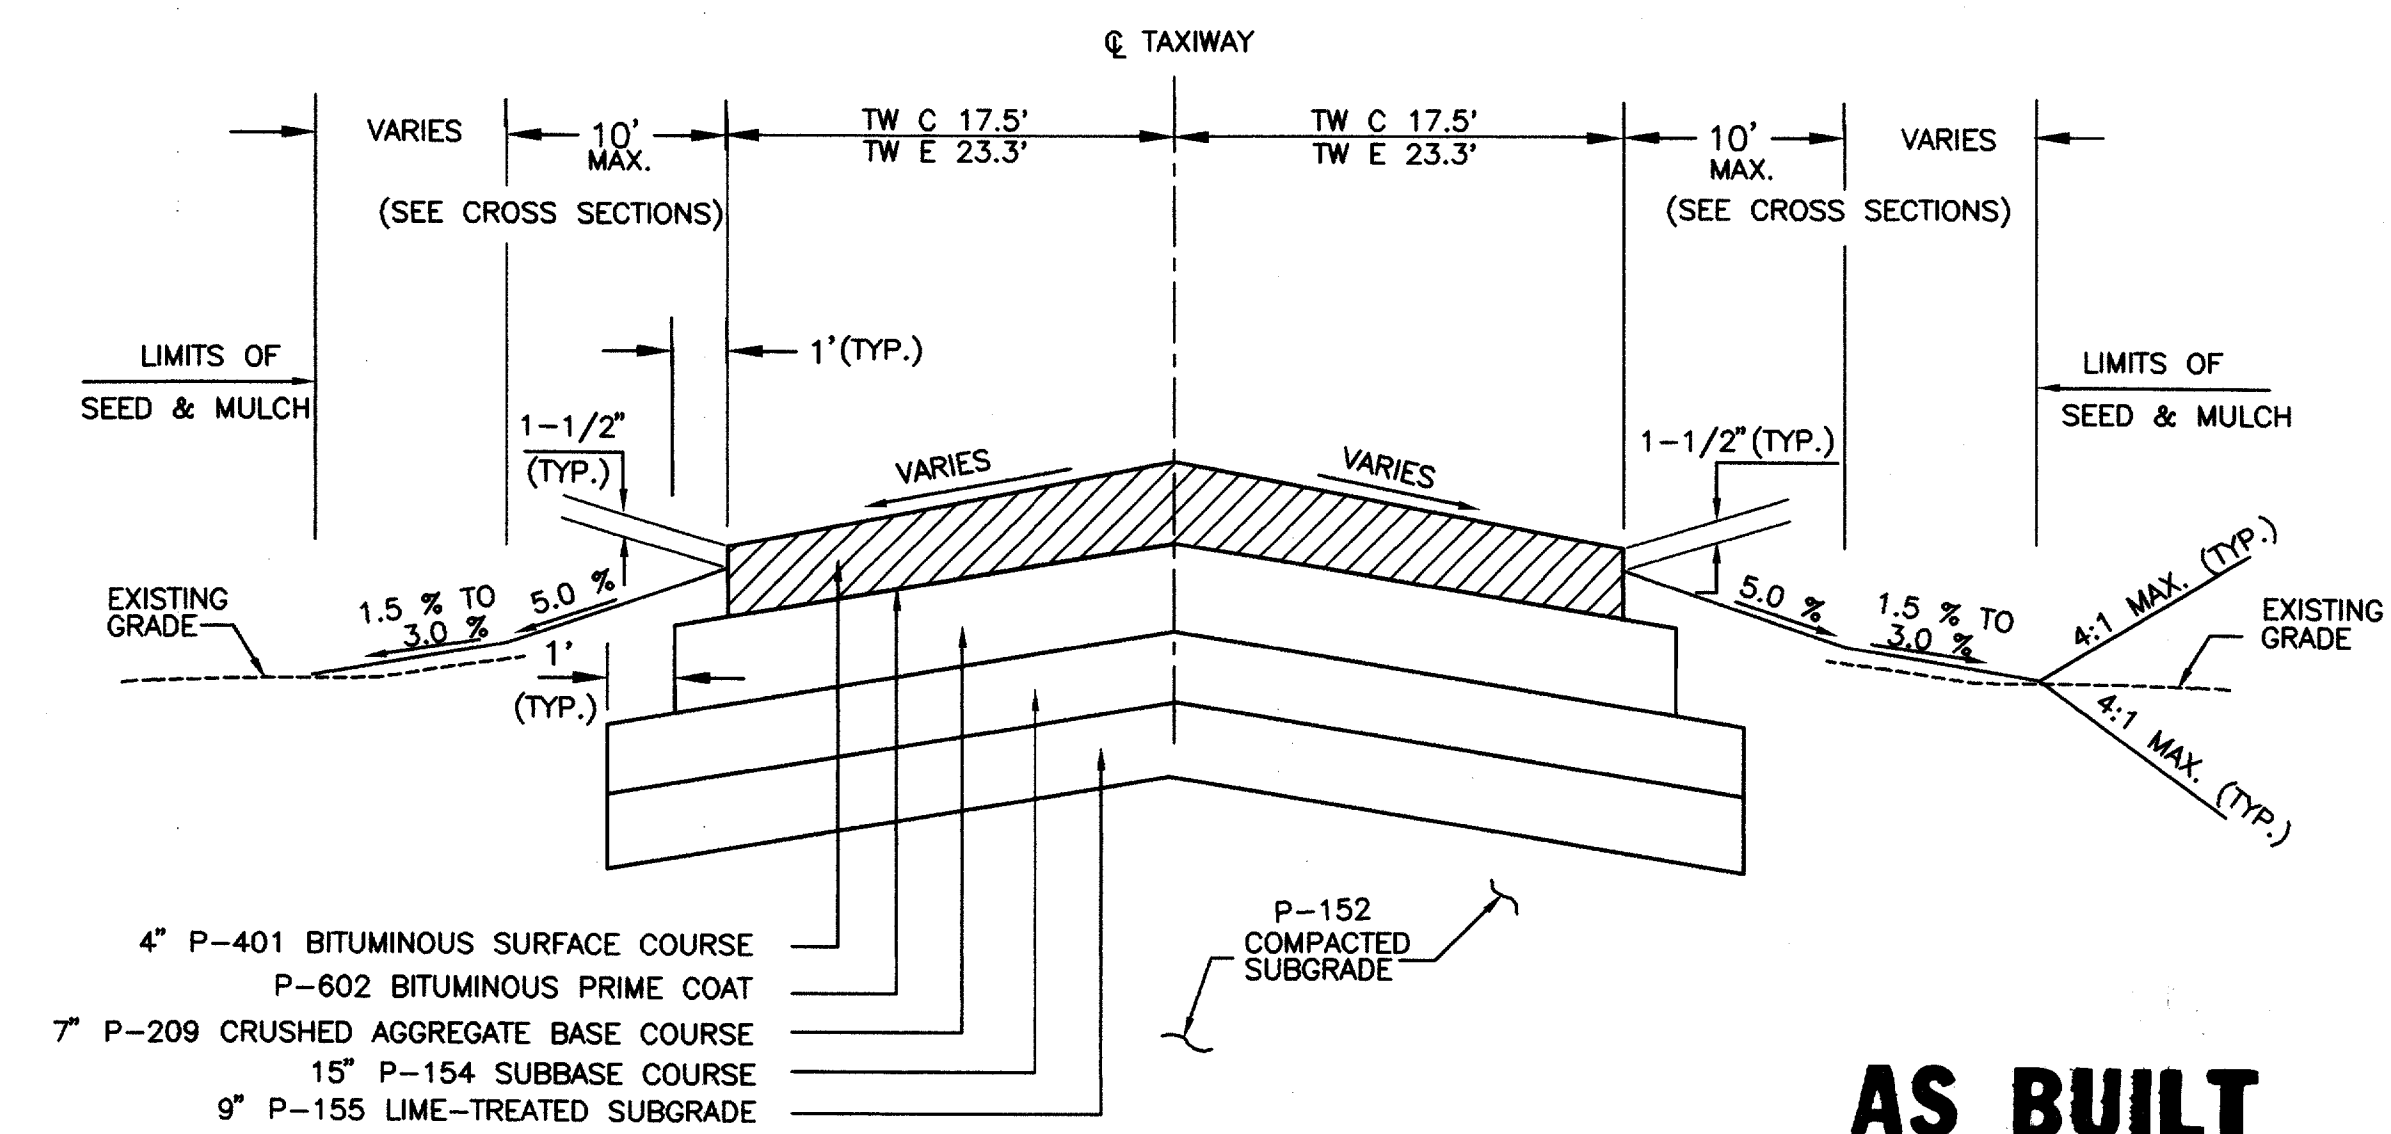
℄ TAXIWAY

VARIES

10' MAX.

TW C 17.5'
TW E 23.3'

TW C 17.5'
TW E 23.3'

10' MAX.

VARIES

(SEE CROSS SECTIONS)

(SEE CROSS SECTIONS)

LIMITS OF SEED & MULCH

1'(TYP.)

LIMITS OF SEED & MULCH

1-1/2" (TYP.)

VARIES

VARIES

1-1/2"(TYP.)

EXISTING GRADE

1.5 % TO 3.0 %

5.0 %

1'

(TYP.)

5.0 %

1.5 % TO 3.0 %

4:1 MAX. (TYP.)

EXISTING GRADE

4:1 MAX. (TYP.)

4" P-401 BITUMINOUS SURFACE COURSE
P-602 BITUMINOUS PRIME COAT
7" P-209 CRUSHED AGGREGATE BASE COURSE
15" P-154 SUBBASE COURSE
9" P-155 LIME-TREATED SUBGRADE

P-152 COMPACTED SUBGRADE

AS BUILT